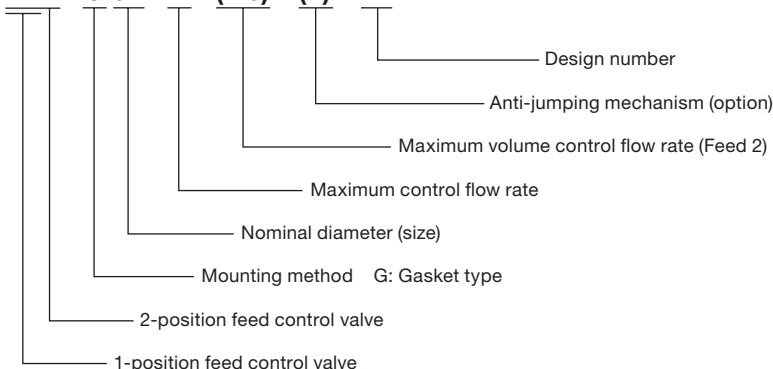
Design number

Anti-jumping mechanism (option)

Maximum volume control flow rate (Feed 2)

Maximum control flow rate

Nominal diameter (size)

Mounting method G: Gasket type

2-position feed control valve

1-position feed control valve